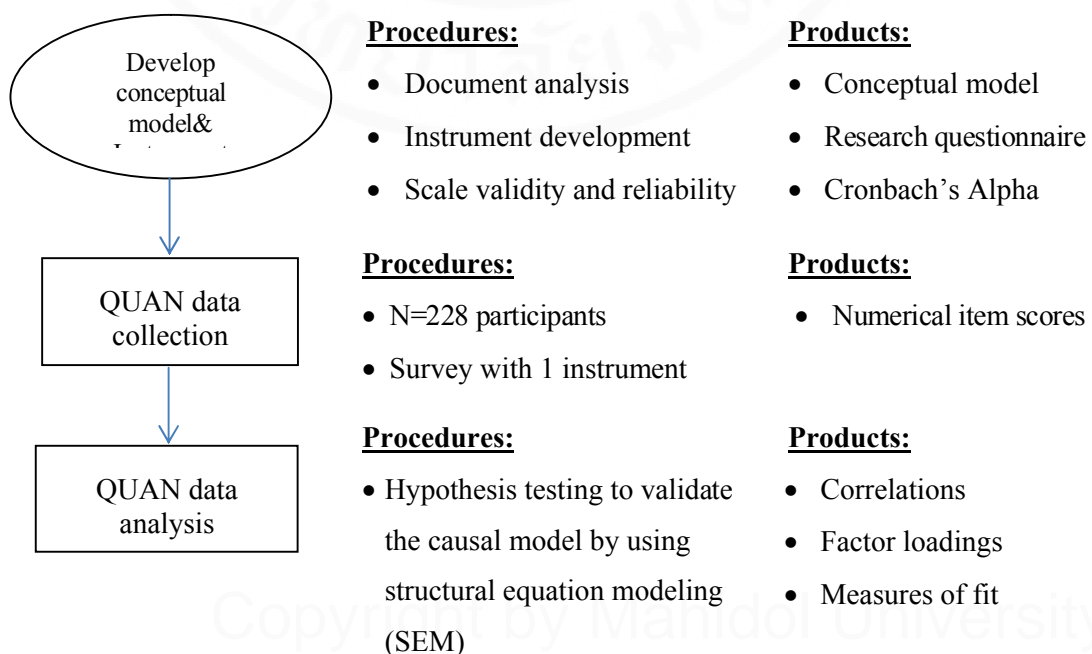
Develop conceptual model& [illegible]

QUAN data collection

QUAN data analysis

**Procedures:**

- Document analysis
- Instrument development
- Scale validity and reliability

**Products:**

- Conceptual model
- Research questionnaire
- Cronbach's Alpha

**Procedures:**

- N=228 participants
- Survey with 1 instrument

**Products:**

- Numerical item scores

**Procedures:**

- Hypothesis testing to validate the causal model by using structural equation modeling (SEM)

**Products:**

- Correlations
- Factor loadings
- Measures of fit

Copyright by Mahidol University